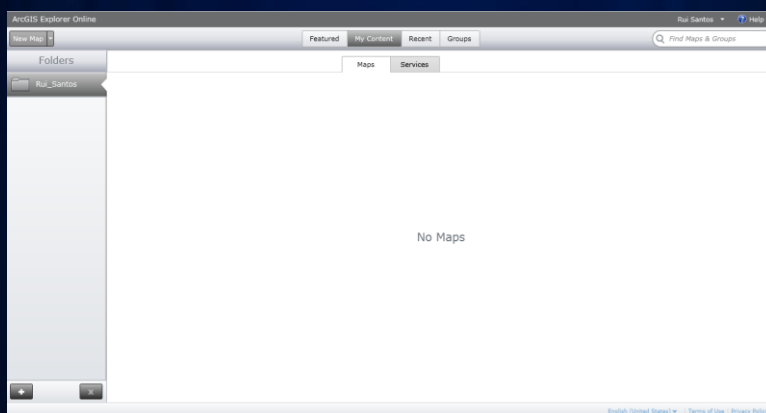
ArcGIS Explorer Online

Rui Santos ▾ Help

New Map

Featured My Content Recent Groups

Find Maps & Groups

Folders

Rui_Santos

Maps Services

No Maps

English (United States) ▾ | Terms of Use | Privacy Polic